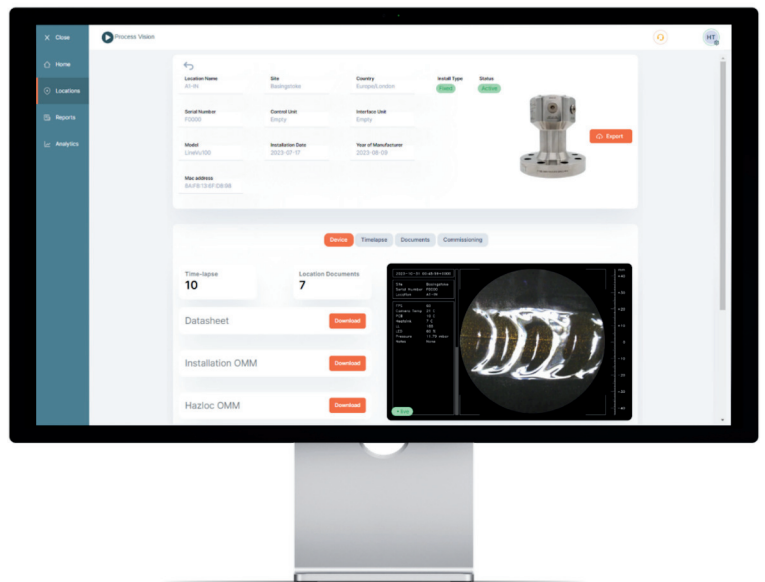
Close

Home

Locations

Reports

Analytics

Process Vision

HT

Location Name
A1-IN

Site
Basingstoke

Country
Europe/London

Install Type
Fixed

Status
Active

Serial Number
F0000

Control Unit
Empty

Interface Unit
Empty

Model
LineIn100

Installation Date
2023-07-17

Year of Manufacturer
2023-06-09

Mac address
BA:FB:13:6F:08:88

Export

Device

Timelapse

Documents

Commissioning

Time-lapse
10

Location Documents
7

Datasheet

Download

Installation OMM

Download

Hazloc OMM

Download

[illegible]